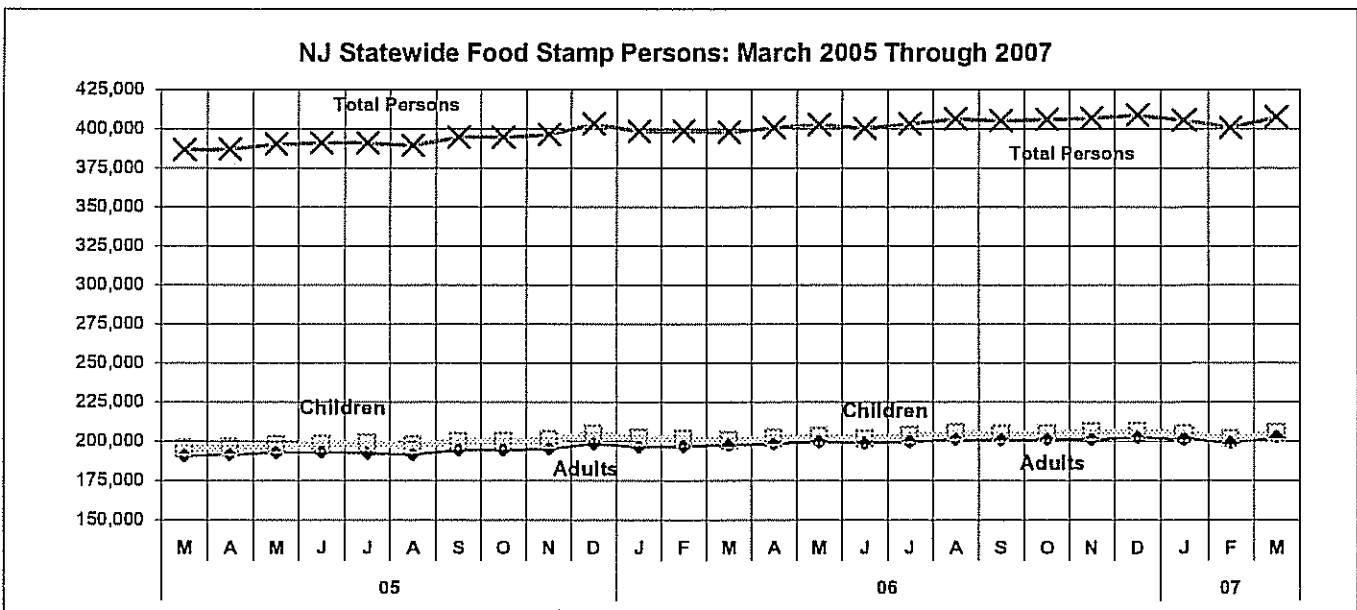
NJ Statewide Food Stamp Persons: March 2005 Through 2007

425,000
400,000
375,000
350,000
325,000
300,000
275,000
250,000
225,000
200,000
175,000
150,000

Total Persons
Total Persons
Children
Children
Adults
Adults

M A M J J A S O N D J F M A M J J A S O N D J F M

05
06
07